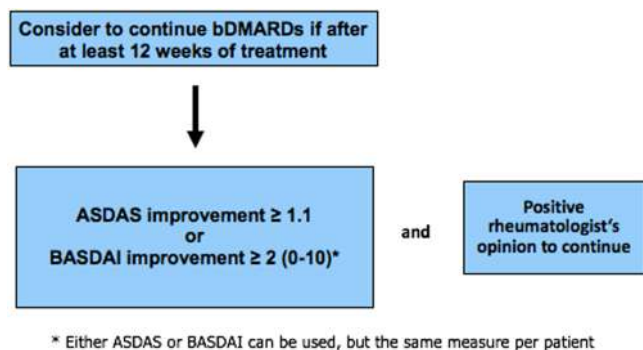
Consider to continue bDMARDs if after at least 12 weeks of treatment

ASDAS improvement ≥ 1.1
or
BASDAI improvement ≥ 2 (0-10)*

and

Positive rheumatologist's opinion to continue

* Either ASDAS or BASDAI can be used, but the same measure per patient